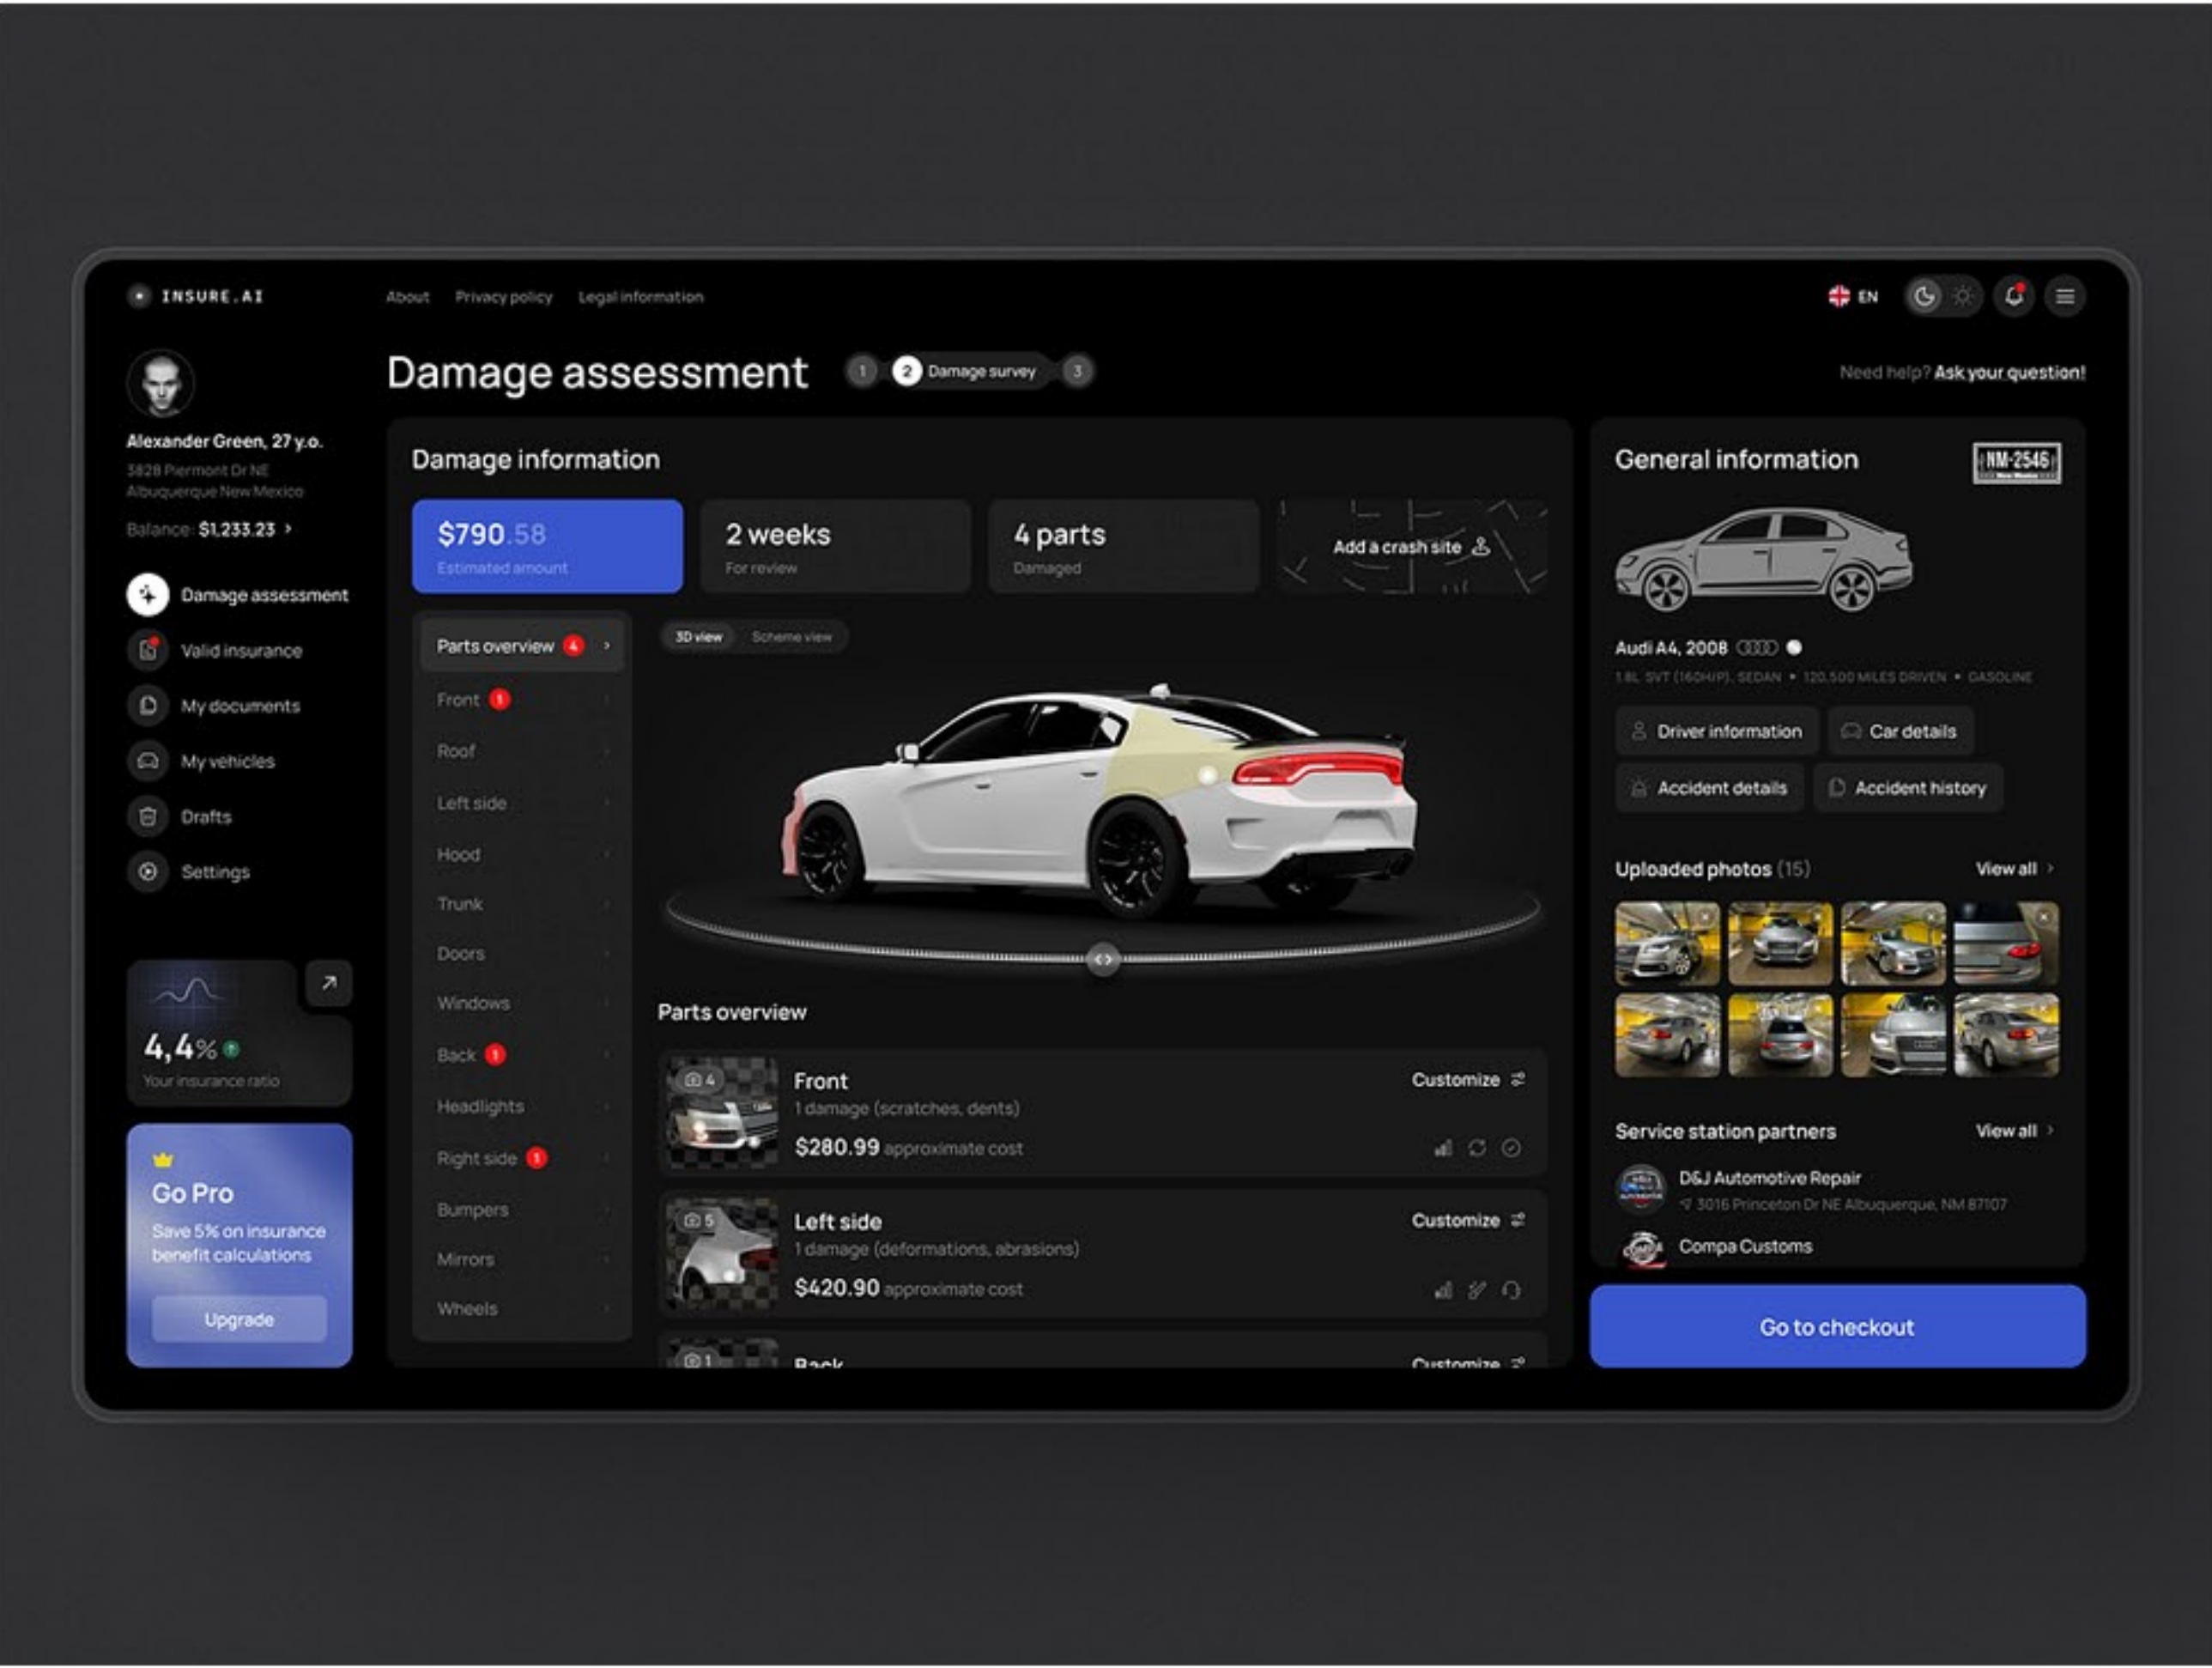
INSURE.AI

About Privacy policy Legal information

EN

Alexander Green, 27 y.o.
3828 Piermont Dr NE Albuquerque New Mexico
Balance: $1,233.23 ›

Damage assessment
Valid insurance
My documents
My vehicles
Drafts
Settings

4,4%
Your insurance ratio

Go Pro
Save 5% on insurance benefit calculations
Upgrade

Damage assessment

1 2 Damage survey 3

Need help? Ask your question!

Damage information

$790.58
Estimated amount

2 weeks
For review

4 parts
Damaged

Add a crash site

Parts overview 4 ›
Front 1
Roof
Left side
Hood
Trunk
Doors
Windows
Back 1
Headlights
Right side 1
Bumpers
Mirrors
Wheels

3D view Scheme view

Parts overview

4
Front
1 damage (scratches, dents)
$280.99 approximate cost
Customize

5
Left side
1 damage (deformations, abrasions)
$420.90 approximate cost
Customize

1
Back
Customize

General information

NM-2546

Audi A4, 2008
1.8L SVT (160HP), SEDAN • 120,500 MILES DRIVEN • GASOLINE

Driver information
Car details
Accident details
Accident history

Uploaded photos (15) View all ›

Service station partners View all ›

D&J Automotive Repair
3016 Princeton Dr NE Albuquerque, NM 87107
Compa Customs

Go to checkout